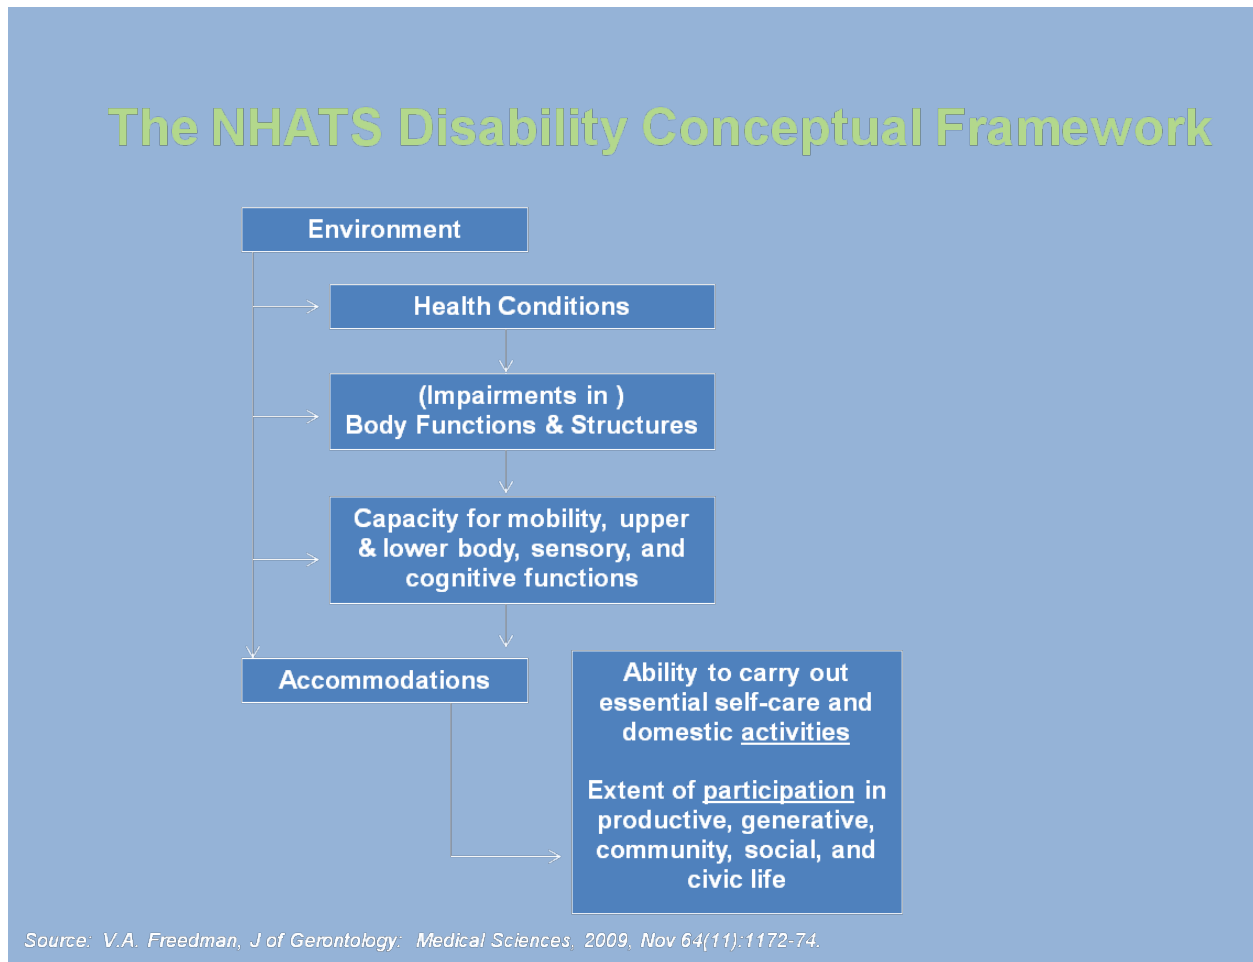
The NHATS Disability Conceptual Framework

Environment

Health Conditions

(Impairments in )
Body Functions & Structures

Capacity for mobility, upper & lower body, sensory, and cognitive functions

Accommodations

Ability to carry out essential self-care and domestic activities

Extent of participation in productive, generative, community, social, and civic life

Source: V.A. Freedman, J of Gerontology: Medical Sciences, 2009, Nov 64(11):1172-74.